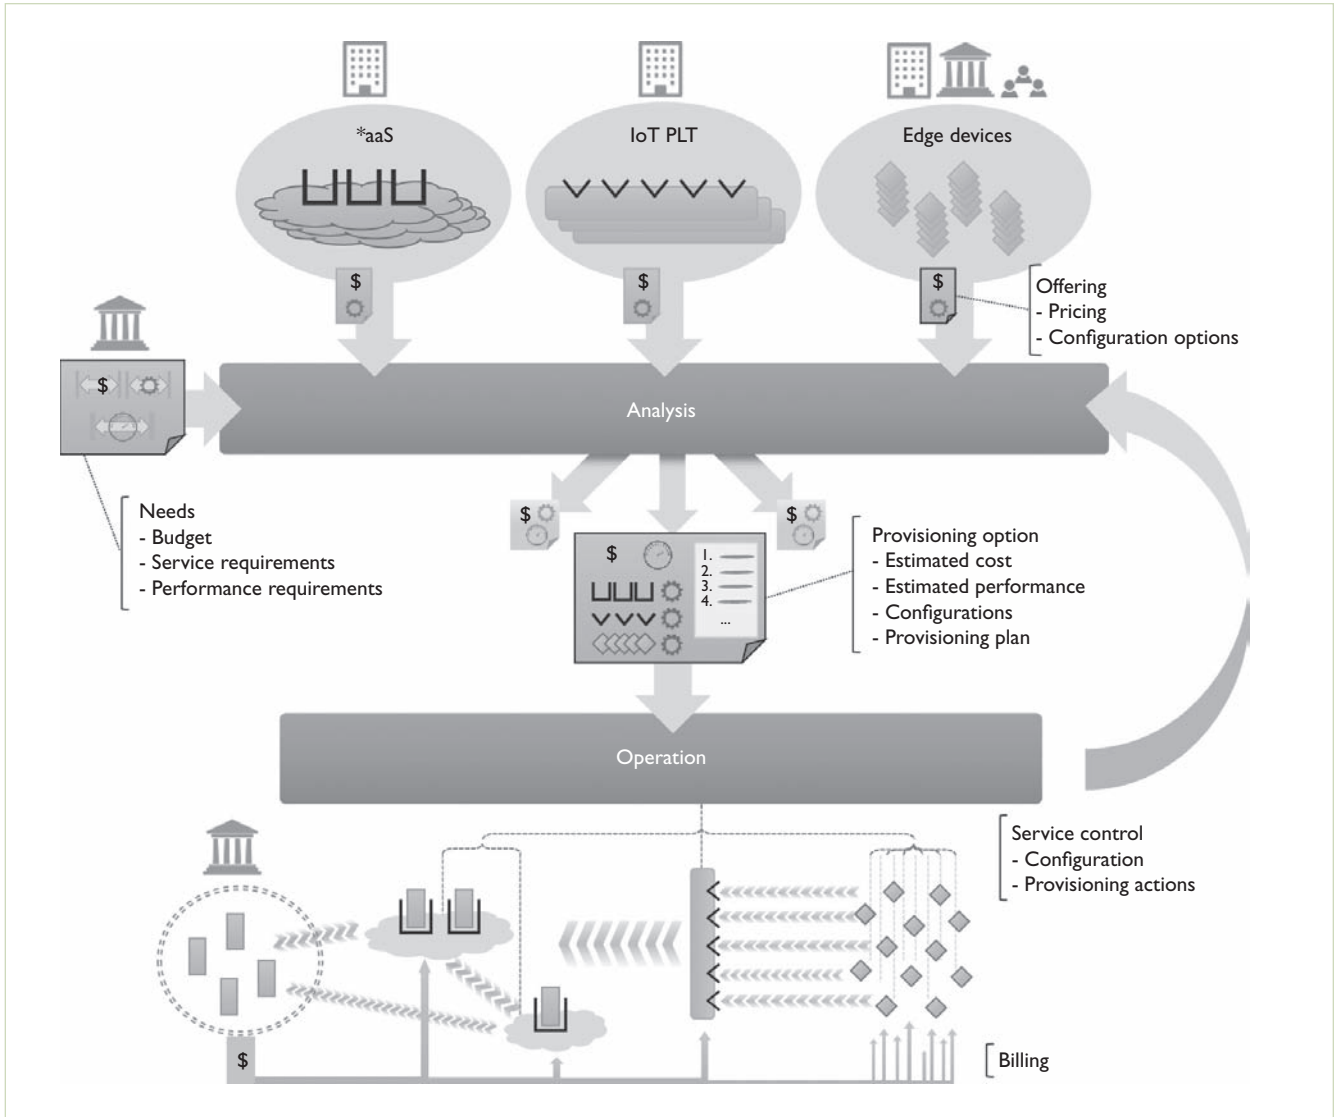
*aaS

IoT PLT

Edge devices

$

$

$

Offering
- Pricing
- Configuration options

$

Analysis

Needs
- Budget
- Service requirements
- Performance requirements

$

$

$

1.
2.
3.
4.
...

Provisioning option
- Estimated cost
- Estimated performance
- Configurations
- Provisioning plan

Operation

Service control
- Configuration
- Provisioning actions

$

Billing